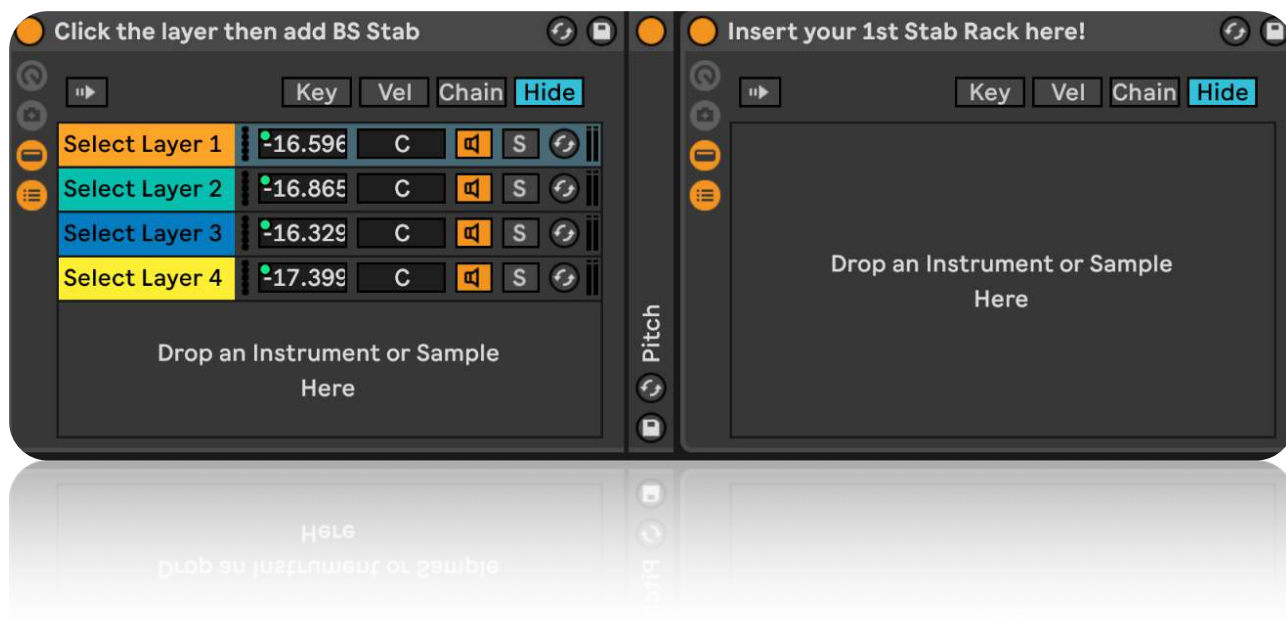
Click the layer then add BS Stab

Key Vel Chain Hide

| Select Layer 1 | -16.596 | C | S |
|---|---|---|---|
| Select Layer 2 | -16.865 | C | S |
| Select Layer 3 | -16.329 | C | S |
| Select Layer 4 | -17.399 | C | S |

Drop an Instrument or Sample Here

Pitch

Insert your 1st Stab Rack here!

Key Vel Chain Hide

Drop an Instrument or Sample Here